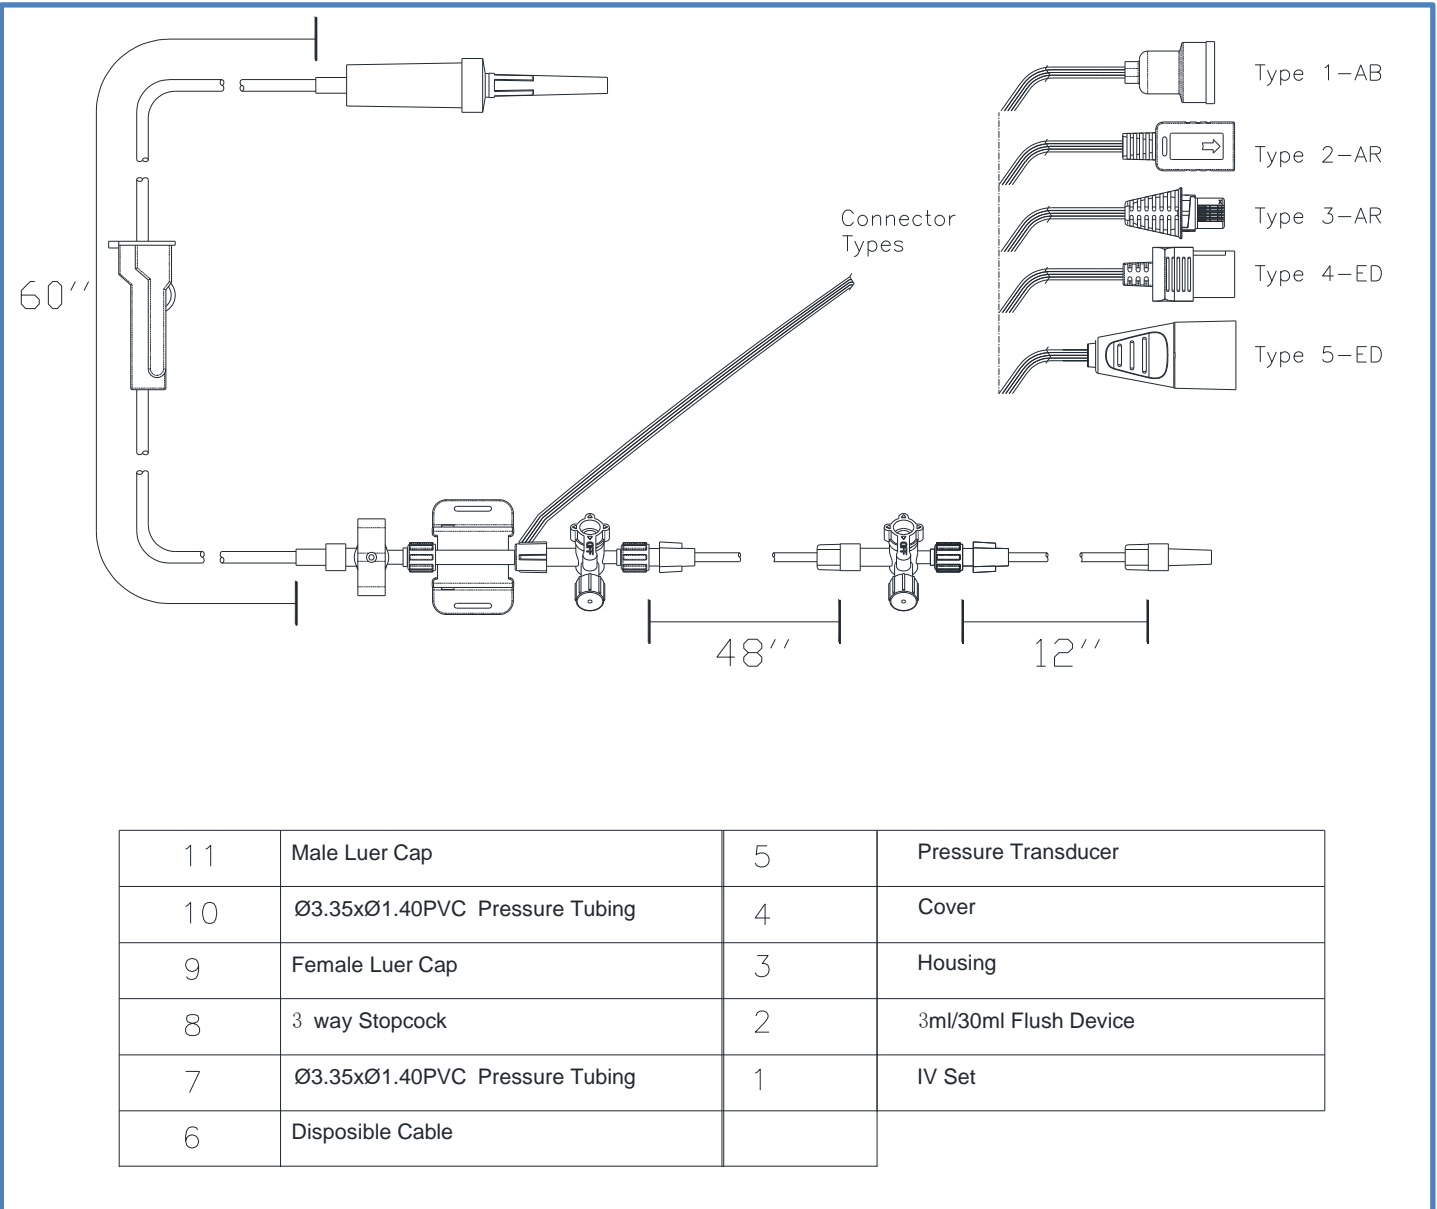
Type 1—AB

Type 2—AR

Type 3—AR

Type 4—ED

Type 5—ED

Connector Types

60''

OFF

OFF

48''

12''

| 11 | Male Luer Cap | 5 | Pressure Transducer |
|---|---|---|---|
| 10 | Ø3.35xØ1.40PVC Pressure Tubing | 4 | Cover |
| 9 | Female Luer Cap | 3 | Housing |
| 8 | 3 way Stopcock | 2 | 3ml/30ml Flush Device |
| 7 | Ø3.35xØ1.40PVC Pressure Tubing | 1 | IV Set |
| 6 | Disposible Cable | | |